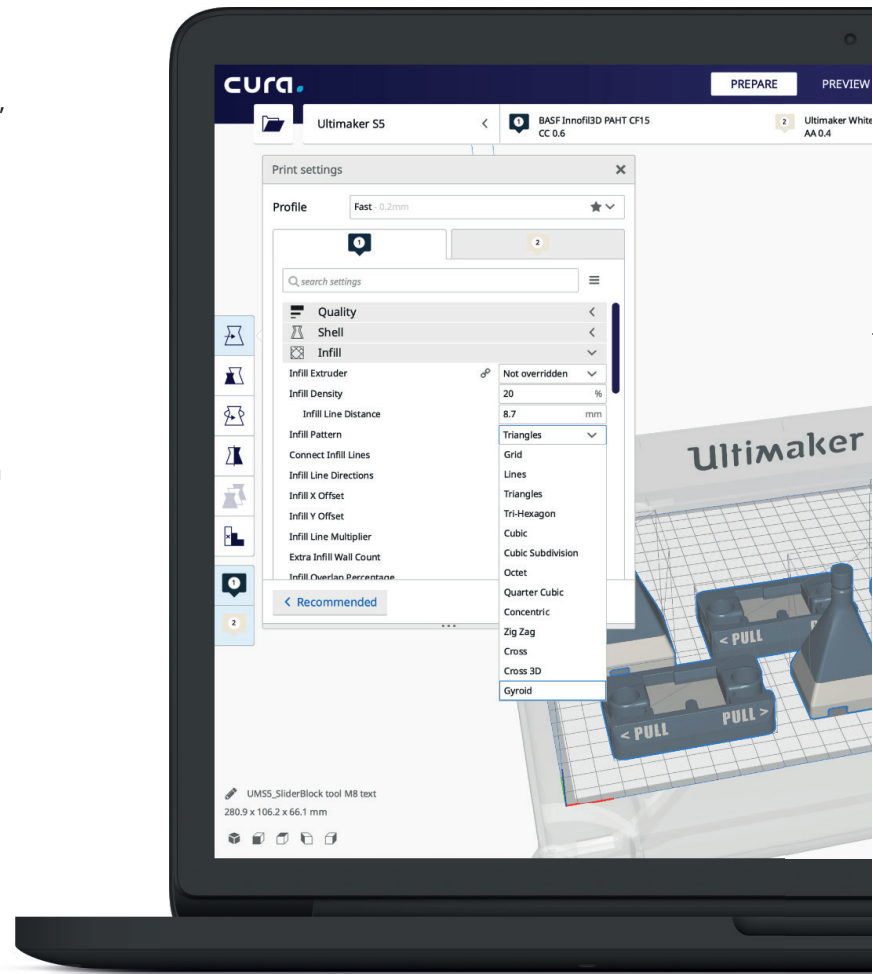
cura.

PREPARE

PREVIEW

Ultimaker S5

1 BASF Innofil3D PAHT CF15 CC 0.6

2 Ultimaker White AA 0.4

Print settings

Profile

Fast - 0.2mm

1

2

search settings

Quality

Shell

Infill

Infill Extruder

Not overridden

Infill Density

20 %

Infill Line Distance

8.7 mm

Infill Pattern

Triangles

Connect Infill Lines

Infill Line Directions

Infill X Offset

Infill Y Offset

Infill Line Multiplier

Extra Infill Wall Count

Infill Overlap Percentage

Grid

Lines

Triangles

Tri-Hexagon

Cubic

Cubic Subdivision

Octet

Quarter Cubic

Concentric

Zig Zag

Cross

Cross 3D

Gyroid

< Recommended

1

2

Ultimaker

< PULL

< PULL

PULL >

UMS5_SliderBlock tool M8 text

280.9 x 106.2 x 66.1 mm